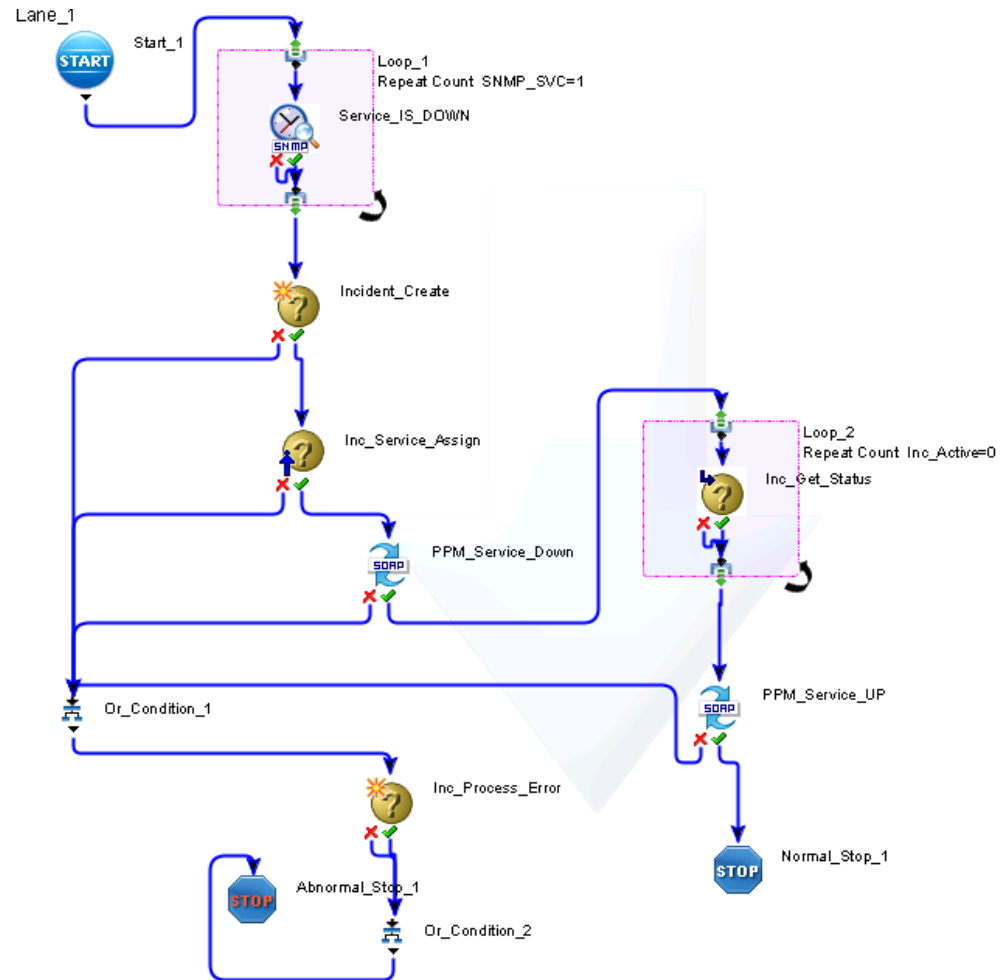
Lane_1

START

Start_1

Loop_1
Repeat Count SNMP_SVC=1

SNMP

Service_IS_DOWN

Incident_Create

Inc_Service_Assign

PPM_Service_Down

SOAP

Loop_2
Repeat Count Inc_Active=0

Inc_Get_Status

PPM_Service_UP

SOAP

Or_Condition_1

Inc_Process_Error

Normal_Stop_1

STOP

STOP

Abnormal_Stop_1

Or_Condition_2